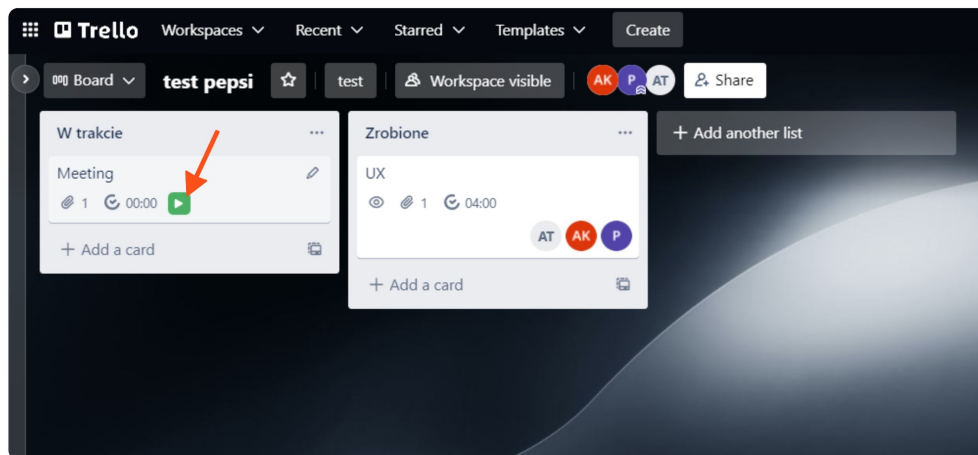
Trello Workspaces Recent Starred Templates Create

Board test pepsi test Workspace visible AK P AT Share

W trakcie ...

Meeting

1 00:00

+ Add a card

Zrobione ...

UX

1 04:00

AT AK P

+ Add a card

+ Add another list